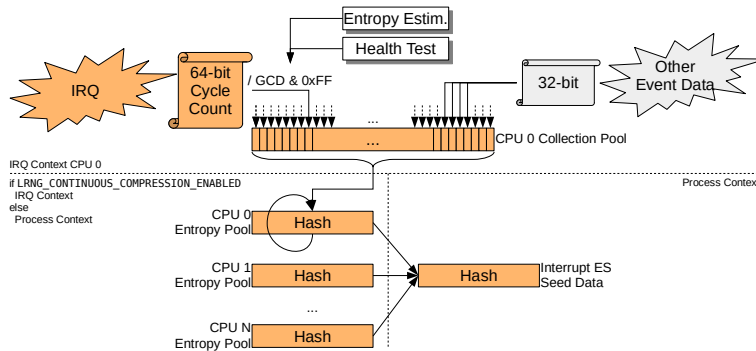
Entropy Estim.

Health Test

IRQ

64-bit Cycle Count

/ GCD & 0xFF

32-bit

Other Event Data

...

...

CPU 0 Collection Pool

IRQ Context CPU 0

if LRNG_CONTINUOUS_COMPRESSION_ENABLED
IRQ Context
else
Process Context

Process Contex

CPU 0 Entropy Pool

Hash

CPU 1 Entropy Pool

Hash

Hash

Interrupt ES Seed Data

...

CPU N Entropy Pool

Hash